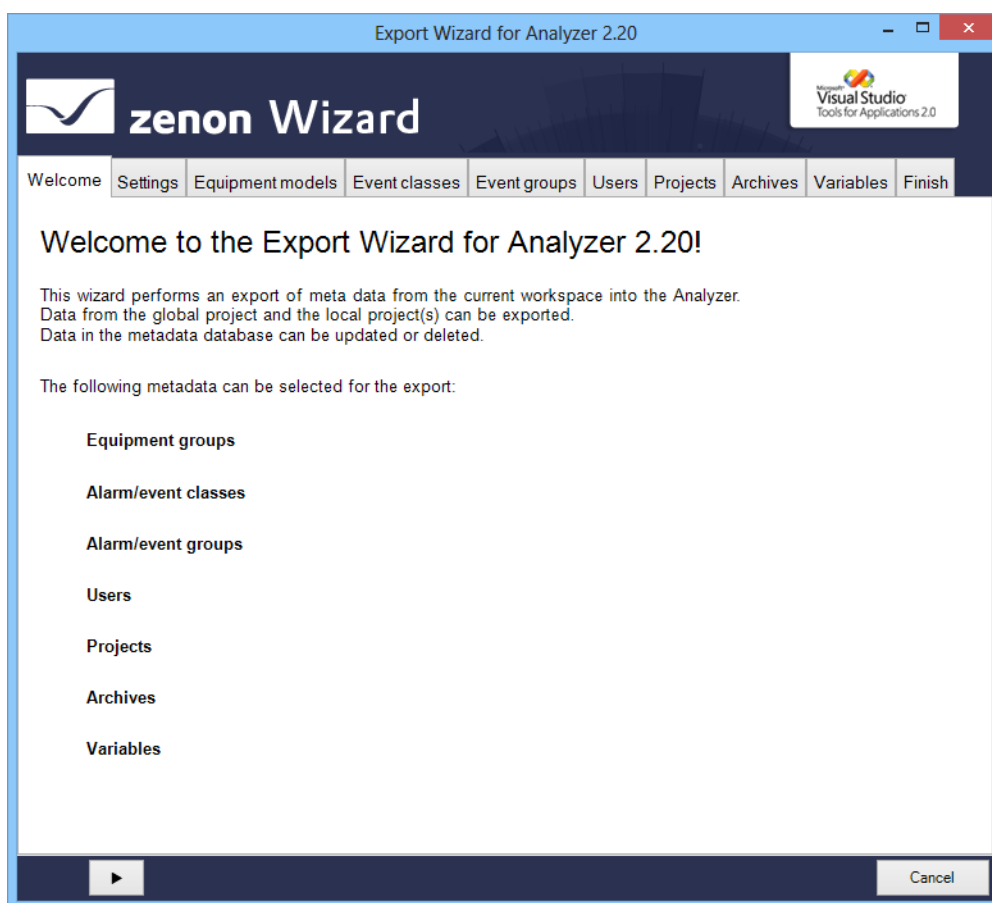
Export Wizard for Analyzer 2.20

zenon Wizard

Microsoft Visual Studio Tools for Applications 2.0

Welcome | Settings | Equipment models | Event classes | Event groups | Users | Projects | Archives | Variables | Finish

Welcome to the Export Wizard for Analyzer 2.20!

This wizard performs an export of meta data from the current workspace into the Analyzer. Data from the global project and the local project(s) can be exported. Data in the metadata database can be updated or deleted.

The following metadata can be selected for the export:

Equipment groups

Alarm/event classes

Alarm/event groups

Users

Projects

Archives

Variables

Cancel